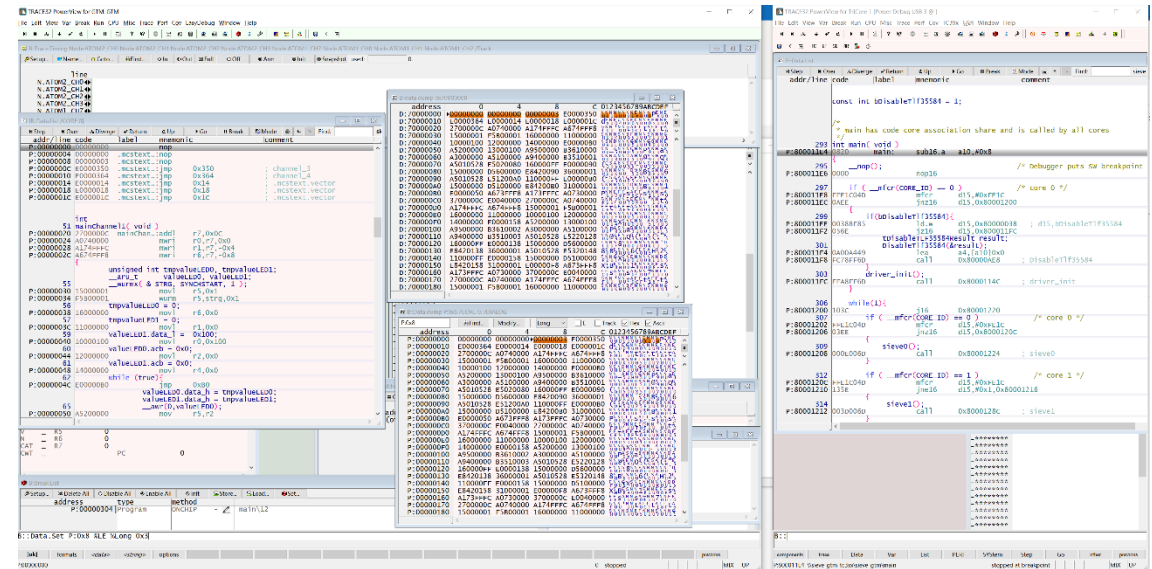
TRACE32 PowerView for GTM GTM
File Edit View Var Break Run CPU Misc Trace Perf Cov Lauterbach Window Help

line
N.ATOM2_CH0
N.ATOM2_CH1
N.ATOM2_CH2
N.ATOM2_CH3

addr/line code label mnemonic comment
P:00000000 00000000 nop
P:00000008 00000003 .mcstext.:nop
P:0000000C E0000350 .mcstext.:jmp 0x350 ; channel_3
P:00000010 F0000364 .mcstext.:jmp 0x364 ; channel_4
P:00000014 E0000014 .mcstext.:jmp 0x14 ; .mcstext.vector
P:00000018 E0000018 .mcstext.:jmp 0x18 ; .mcstext.vector
P:0000001C E000001C .mcstext.:jmp 0x1C ; .mcstext.vector

int
51 mainChannel1( void )
P:00000020 7700000C mainChan..:addi r7,0x0C
P:00000024 A0740000 mwri r0,r7,0x0
P:00000028 A174FFFC mwri r1,r7,-0x4
P:0000002C A674FFF8 mwri r6,r7,-0x8

unsigned int tmpvalueLED0, tmpvalueLED1;
__aru_t valueLED0, valueLED1;
__mwrmk( & STRG, SYNCHSTART, 1 );
55
P:00000030 15000001 movl r5,0x1
P:00000034 F5800001 wurm r5,strg,0x1
56 tmpvalueLED0 = 0;
P:00000038 16000000 movl r6,0x0
tmpvalueLED1 = 0;
59 valueLED1.data_l = 0x100;
P:0000003C 11000000 movl r1,0x0
valueLED1.data_l = 0x100;
P:00000040 10000100 movl r0,0x100
valueLED0.acb = 0x0;
P:00000044 12000000 movl r2,0x0
valueLED1.acb = 0x0;
P:00000048 14000000 movl r4,0x0
while (true){
P:0000004C E0000080 jmp 0x80
valueLED0.data_h = tmpvalueLED0;
valueLED1.data_h = tmpvalueLED1;
__awr(0,valueLED0);
65
P:00000050 A5200000 mov r5,r2

address 0 4 8 C 0123456789ABCDEF
D:7000000 00000000 00000000 00000000 E0000350
D:70000010 E0000364 E0000014 E0000018 E000001C
D:70000020 2700000C A0740000 A174FFFC A674FFF8
D:70000030 15000001 F5800001 16000000 11000000
D:70000040 10000100 12000000 14000000 E0000080
D:70000050 A5200000 13000100 A9500000 B3610000
D:70000060 A3000000 A5100000 A9400000 B3510001
D:70000070 A5010528 F5020080 16000077 E8000090
D:70000080 15000000 D5600000 E8420090 36000001
D:70000090 A5010528 E5120A00 116000++ 0000080
D:700000A0 15000000 D5100000 E8420080 31000001
D:700000B0 A6730000 E5120A00 11000000 E0000080
D:700000C0 16000000 11000000 10000100 12000000
D:700000D0 14000000 E0000158 A5200000 13000100

address 0 4 8 C 0123456789ABCDEF
P:00000000 00000000 00000000 00000000 E0000350
P:00000010 E0000364 E0000014 E0000018 E000001C
P:00000020 2700000C A0740000 A174FFFC A674FFF8
P:00000030 15000001 F5800001 16000000 11000000
P:00000040 10000100 12000000 14000000 E0000080
P:00000050 A5200000 13000100 A9500000 B3610000
P:00000060 A3000000 A5100000 A9400000 B3510001

address type method
P:00000304 Program ONCHIP main\12

B::Data.Set P:0x8 ALE %Long 0x0

stopped

TRACE32 PowerView for TriCore 1 [Poser Debug USB 3 @ ]
File Edit View Var Break Run CPU Misc Trace Perf Cov TC39x Tile Window Help

addr/line code label mnemonic comment

const int bDisableTlf35584 = 1;

/*
* main has code core association share and is called by all cores
*/
293 int main( void )
P:800011E4 20 main: sub16.a a10,#0x8

295 __nop(); /* Debugger puts SW breakpoint
P:800011E6 0000 nop16

297 if ( __mfcr(CORE_ID) == 0 ) /* core 0 */
P:800011F8 FFF1C04D mfcr d15,#0xFF1C
P:800011FC 0AEE jnz16 d15,0x80001200

299 if(bDisableTlf35584){
P:800011F8 D0388F85 ld.w d15,0x80000D38 ; d15,bDisableTlf35584
P:800011FE 036E jnz16 d15,0x800011FC
tmDisableTlf35584Result result;
tDisableTlf35584(&result);
P:800011F4 8A0D4449 lea a4,[a10]0x0
P:800011F8 FC7BFF6D call 0x80000D ; DisableTlf35584
302 driver_init();
P:8000121C FF4BFF6D call 0x8000014C ; driver_init

306 while(1){
P:80001200 103C j16 0x80001220
307 if ( __mfcr(CORE_ID) == 0 ) /* core 0 */
P:80001202 FF1C04D mfcr d15,#0xFF1C
P:80001206 036E jnz16 d15,0x8000120C
309 sieve0();
P:80001208 000D006D call 0x80001224 ; sieve0

312 if ( __mfcr(CORE_ID) == 1 ) /* core 1 */
P:8000120C FF1C04D mfcr d15,#0xFF1C
P:80001210 F33E jne16 d15,#0x1,0x80001218
314 sieve1();
P:80001212 003D006D call 0x8000128C ; sieve1

B::

P:800011F4 \\sieve gtm tc39x\sieve gtm\main stopped at breakpoint MIX UP